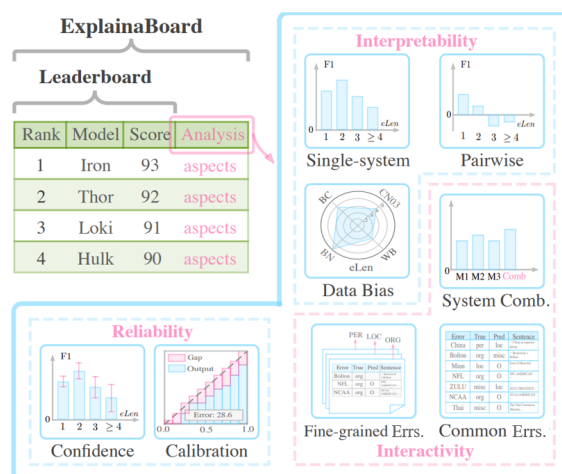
ExplainaBoard

Leaderboard

| Rank | Model | Score | Analysis |
|---|---|---|---|
| 1 | Iron | 93 | aspects |
| 2 | Thor | 92 | aspects |
| 3 | Loki | 91 | aspects |
| 4 | Hulk | 90 | aspects |

Interpretability

F1
1 2 3 ≥4
eLen
Single-system

F1
1 2 3 ≥4
eLen
Pairwise

BC
CN03
BN
WB
eLen
Data Bias

M1 M2 M3 Comb
System Comb.

Reliability

F1
1 2 3 ≥4
eLen
Confidence

Gap
Output
Error: 28.6
0.0 0.5 1.0
Calibration

PER LOC ORG

| Error | True | Pred | Sentence |
|---|---|---|---|
| Bolton | org | O | |
| NFL | org | O | |
| NCAA | org | O | |

Fine-grained Errs.

| Error | True | Pred | Sentence |
|---|---|---|---|
| China | per | loc | |
| Bolton | org | misc | |
| Minn | loc | O | |
| NFL | org | O | |
| ZULU | misc | loc | |
| NCAA | org | O | |
| Thai | misc | O | |

Common Errs.

Interactivity